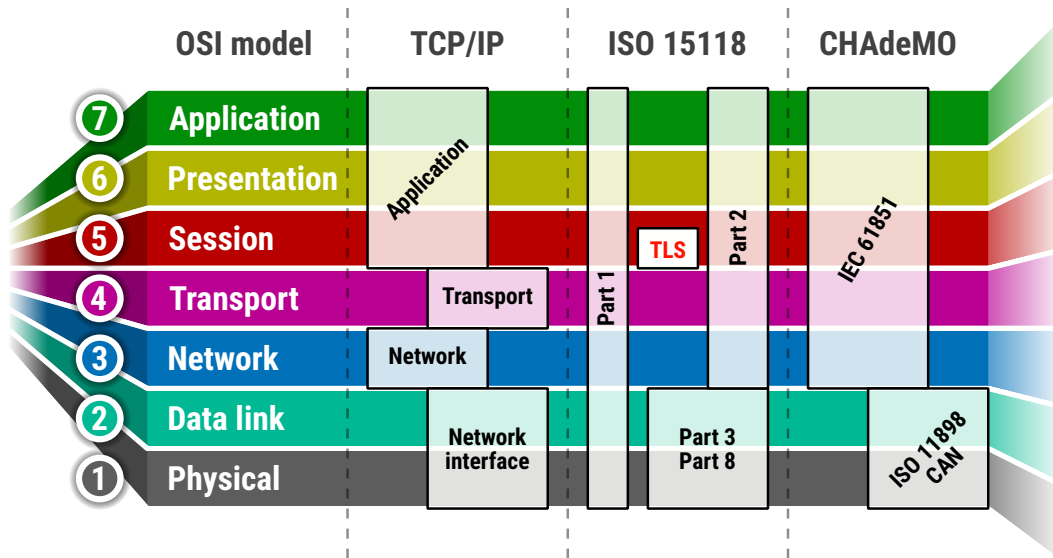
| OSI model | TCP/IP | ISO 15118 | CHAdeMO |
|---|---|---|---|
| 7 Application | Application | Part 1, Part 2 | IEC 61851 |
| 6 Presentation | Application | Part 1, Part 2 | IEC 61851 |
| 5 Session | Application | Part 1, TLS, Part 2 | IEC 61851 |
| 4 Transport | Transport | Part 1, Part 2 | IEC 61851 |
| 3 Network | Network | Part 1, Part 2 | IEC 61851 |
| 2 Data link | Network interface | Part 1, Part 3 Part 8 | ISO 11898 CAN |
| 1 Physical | Network interface | Part 1, Part 3 Part 8 | ISO 11898 CAN |